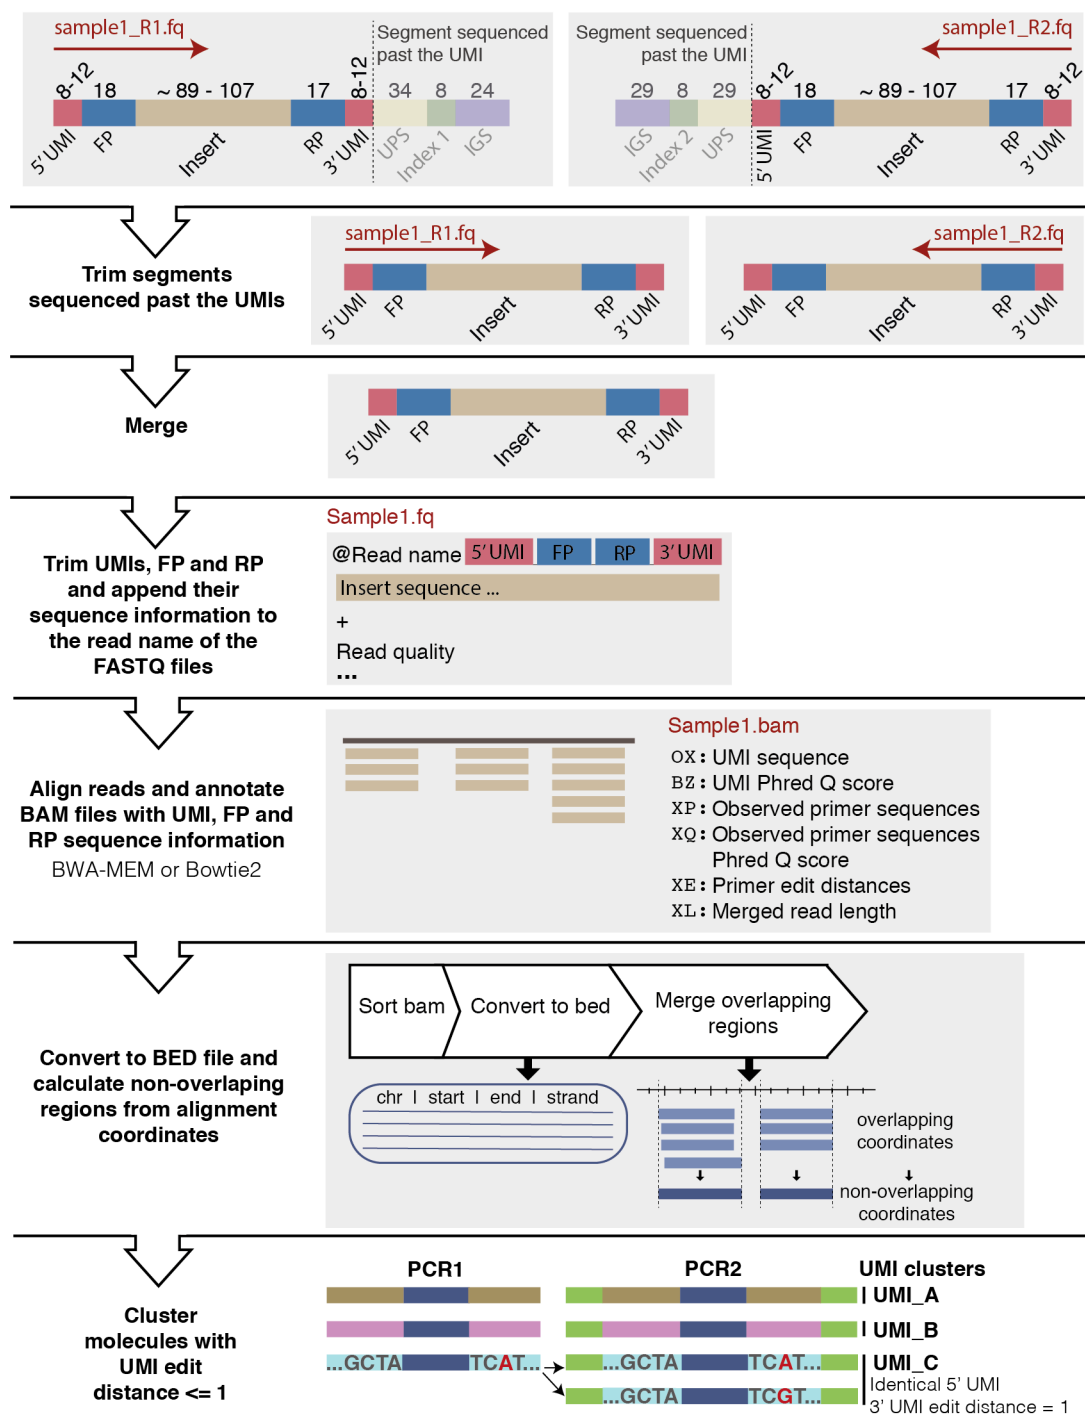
sample1_R1.fq

Segment sequenced past the UMI

8-12 18 ~ 89 - 107 17 8-12 34 8 24

5'UMI FP Insert RP 3'UMI UPS Index 1 IGS

Segment sequenced past the UMI

sample1_R2.fq

29 8 29 8-12 18 ~ 89 - 107 17 8-12

IGS Index 2 UPS 5'UMI FP Insert RP 3'UMI

Trim segments sequenced past the UMIs

sample1_R1.fq

5'UMI FP Insert RP 3'UMI

sample1_R2.fq

5'UMI FP Insert RP 3'UMI

Merge

5'UMI FP Insert RP 3'UMI

Trim UMIs, FP and RP and append their sequence information to the read name of the FASTQ files

Sample1.fq

@Read name 5'UMI FP RP 3'UMI

Insert sequence ...

+

Read quality

...

Align reads and annotate BAM files with UMI, FP and RP sequence information

BWA-MEM or Bowtie2

Sample1.bam

OX: UMI sequence

BZ: UMI Phred Q score

XP: Observed primer sequences

XQ: Observed primer sequences Phred Q score

XE: Primer edit distances

XL: Merged read length

Convert to BED file and calculate non-overlaping regions from alignment coordinates

Sort bam

Convert to bed

Merge overlapping regions

chr | start | end | strand

overlapping coordinates

non-overlapping coordinates

Cluster molecules with UMI edit distance <= 1

PCR1

PCR2

UMI clusters

UMI_A

UMI_B

...GCTA TCAT...

...GCTA TCAT...

...GCTA TCGT...

UMI_C

Identical 5' UMI

3' UMI edit distance = 1